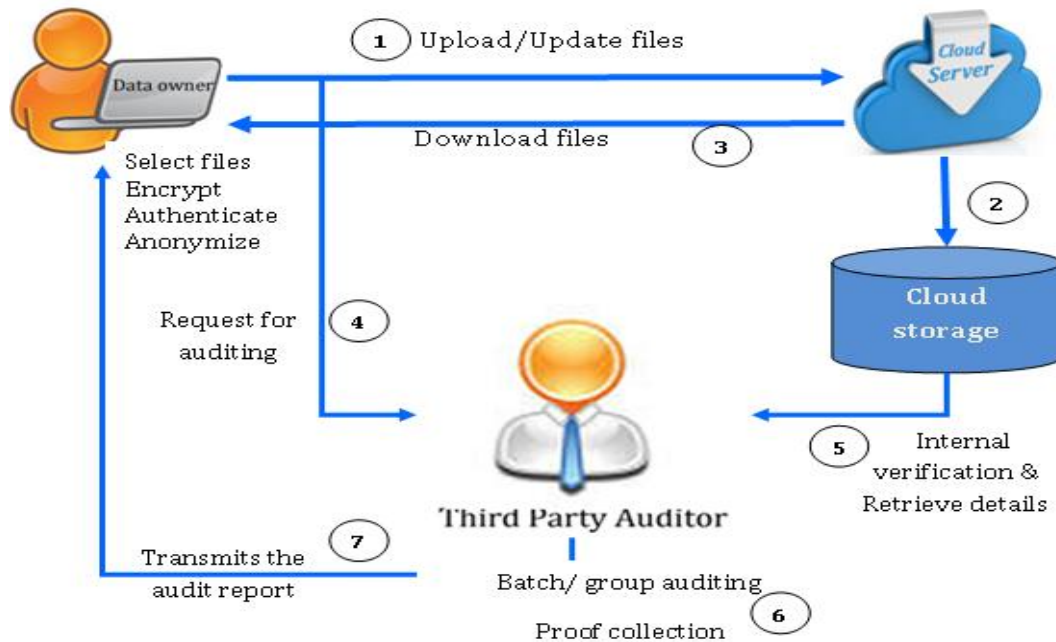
Data owner

1 Upload/Update files

Cloud Server

Download files 3

Select files
Encrypt
Authenticate
Anonymize

2

Cloud storage

Request for auditing 4

5 Internal verification & Retrieve details

Third Party Auditor

7 Transmits the audit report

Batch/ group auditing

6

Proof collection